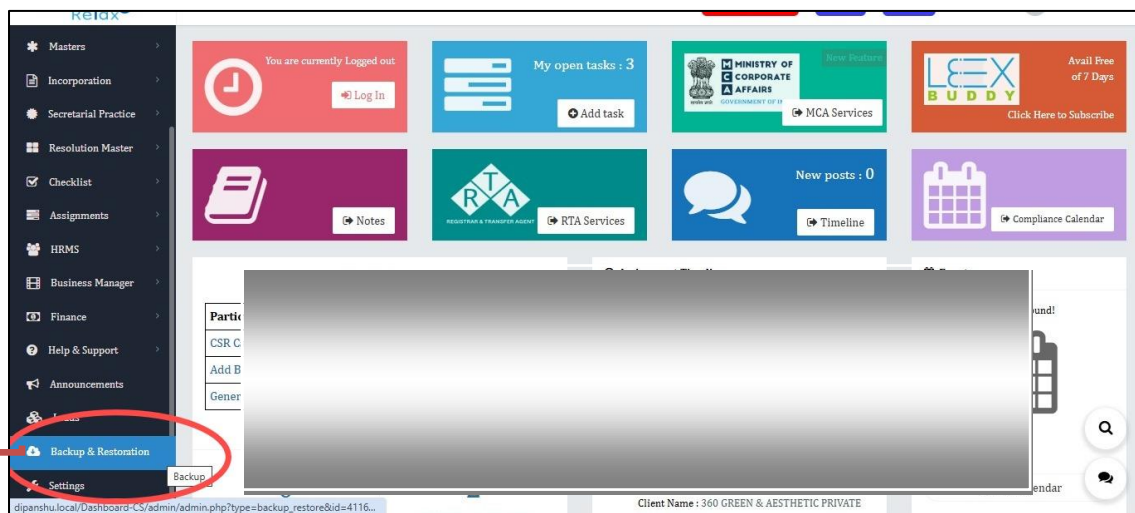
Relax

Masters
Incorporation
Secretarial Practice
Resolution Master
Checklist
Assignments
HRMS
Business Manager
Finance
Help & Support
Announcements
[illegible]
Backup & Restoration
Settings

Backup

You are currently Logged out
Log In

My open tasks : 3
Add task

MINISTRY OF CORPORATE AFFAIRS
GOVERNMENT OF INDIA
New Feature
MCA Services

LEX BUDDY
Avail Free of 7 Days
Click Here to Subscribe

Notes

RTA
REGISTRAR & TRANSFER AGENT
RTA Services

New posts : 0
Timeline

Compliance Calendar

Partic
CSR C
Add B
Gener

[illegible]und!

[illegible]endar

Client Name : 360 GREEN & AESTHETIC PRIVATE

dipanshu.local/Dashboard-CS/admin/admin.php?type=backup_restore&id=4116...